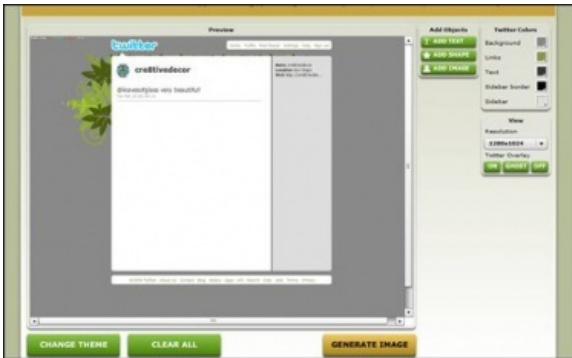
Preview

twitter

creativedecor

@lovesutjoss very beautiful

Add Objects

ADD TEXT

ADD SHAPE

ADD IMAGE

Twitter Colors

Background

Links

Text

Sidebar Border

Sidebar

View

Resolution

1280x1024

Twitter Overlay

ON

GHOST

OFF

CHANGE THEME

CLEAR ALL

GENERATE IMAGE